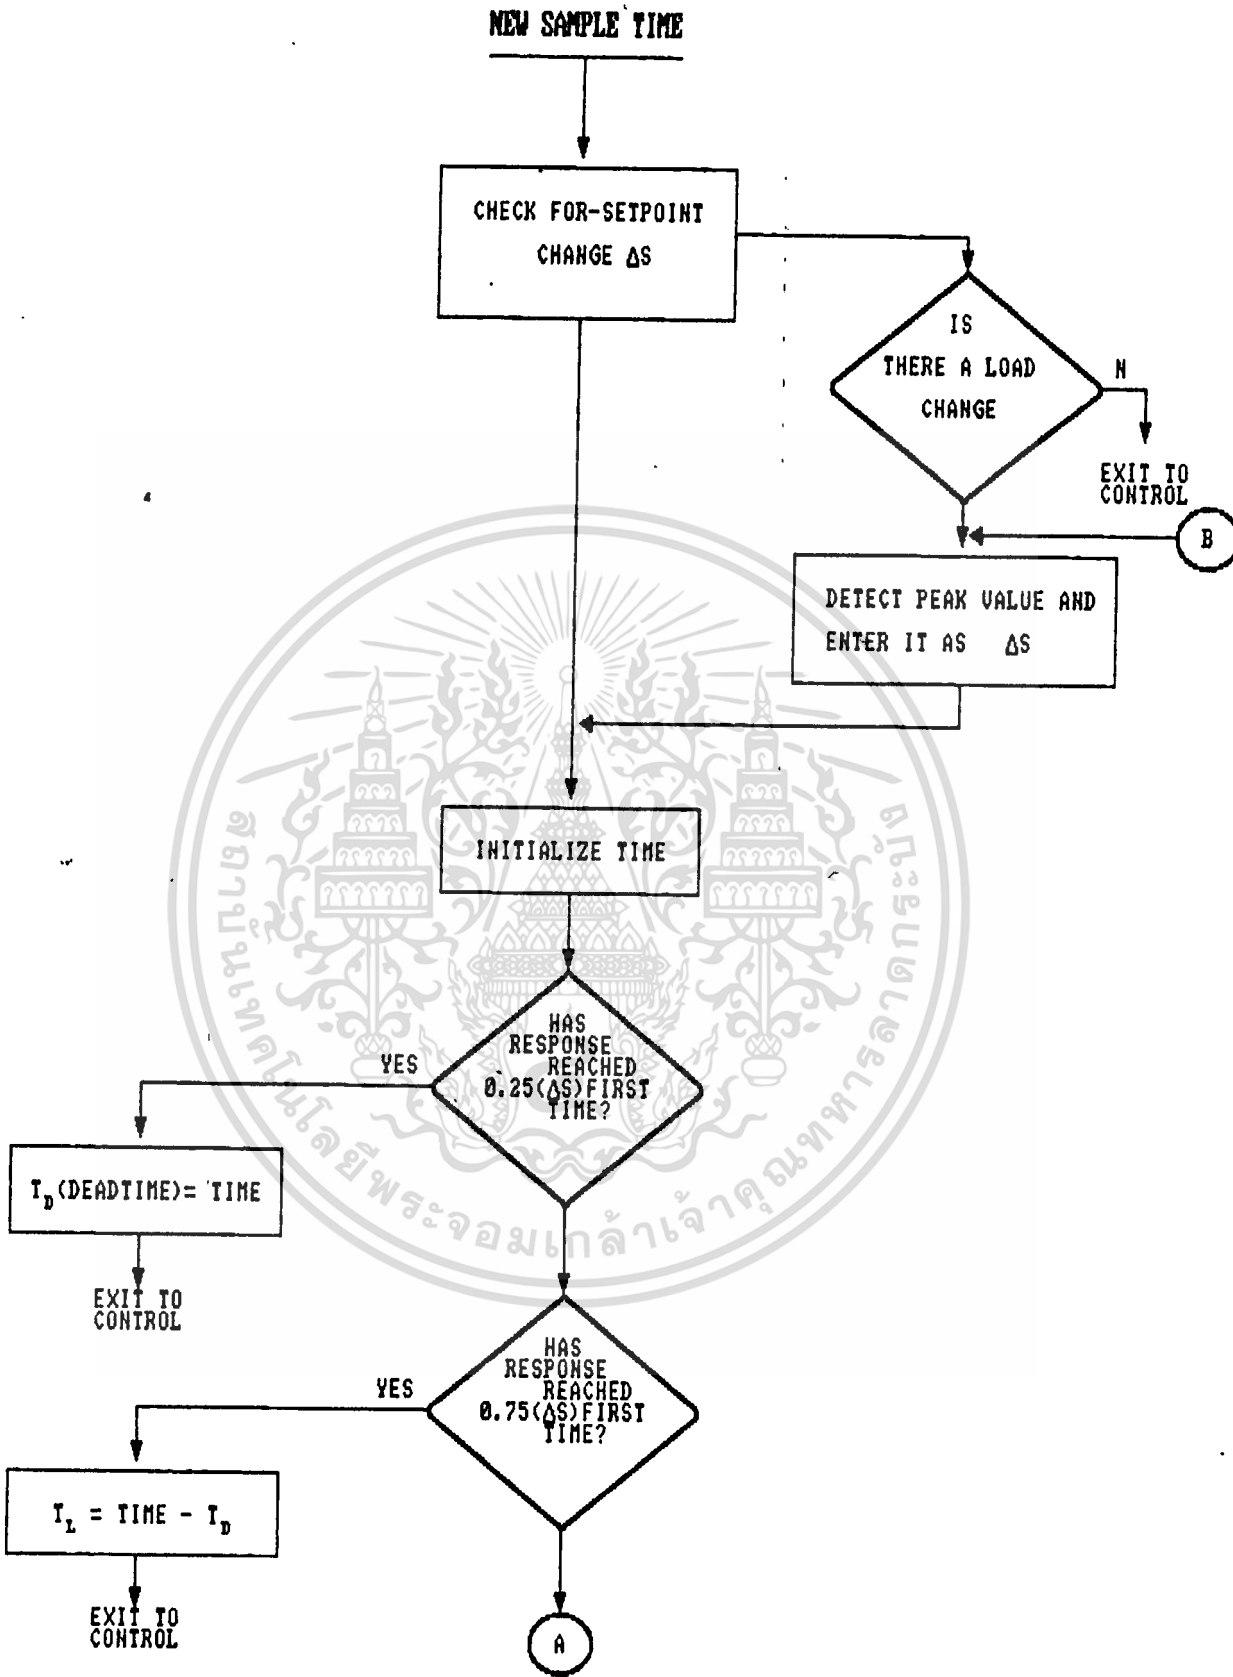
NEW SAMPLE TIME

CHECK FOR-SETPOINT CHANGE $\Delta S$

IS THERE A LOAD CHANGE

N

EXIT TO CONTROL

B

DETECT PEAK VALUE AND ENTER IT AS $\Delta S$

INITIALIZE TIME

HAS RESPONSE REACHED 0.25($\Delta S$)FIRST TIME?

YES

$T_D$(DEADTIME)= TIME

EXIT TO CONTROL

HAS RESPONSE REACHED 0.75($\Delta S$)FIRST TIME?

YES

$T_L$ = TIME - $T_D$

EXIT TO CONTROL

A

สถาบันเทคโนโลยีพระจอมเกล้าเจ้าคุณทหารลาดกระบัง